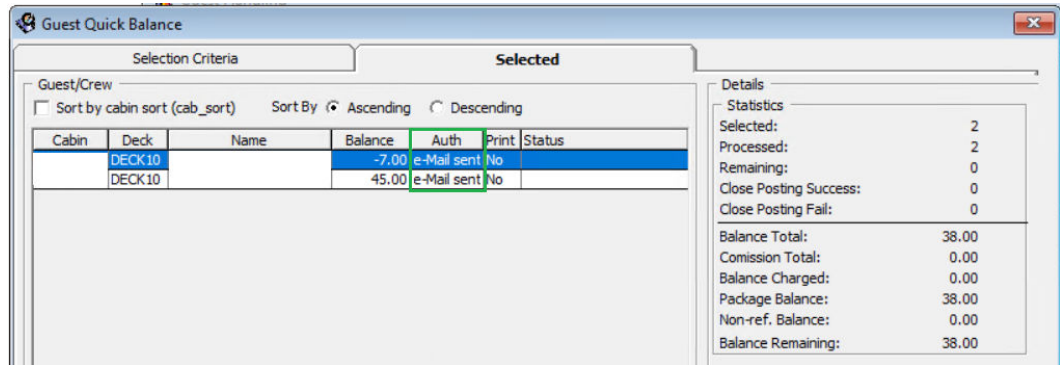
Guest Quick Balance

Selection Criteria

Selected

Guest/Crew

Sort by cabin sort (cab_sort)

Sort By Ascending Descending

| Cabin | Deck | Name | Balance | Auth | Print | Status |
|---|---|---|---|---|---|---|
| | DECK10 | | -7.00 | e-Mail sent | No | |
| | DECK10 | | 45.00 | e-Mail sent | No | |

Details

Statistics

| | |
|---|---|
| Selected: | 2 |
| Processed: | 2 |
| Remaining: | 0 |
| Close Posting Success: | 0 |
| Close Posting Fail: | 0 |
| Balance Total: | 38.00 |
| Comission Total: | 0.00 |
| Balance Charged: | 0.00 |
| Package Balance: | 38.00 |
| Non-ref. Balance: | 0.00 |
| Balance Remaining: | 38.00 |